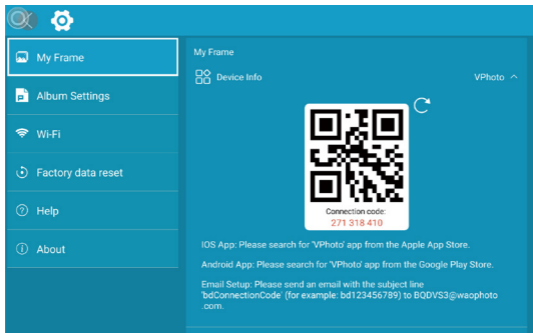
My Frame

Album Settings

Wi-Fi

Factory data reset

Help

About

My Frame

Device Info

VPhoto

Connection code:
271 318 410

IOS App: Please search for 'VPhoto' app from the Apple App Store.

Android App: Please search for 'VPhoto' app from the Google Play Store.

Email Setup: Please send an email with the subject line 'bdConnectionCode' (for example: bd123456789) to BQDVS3@waophoto.com.